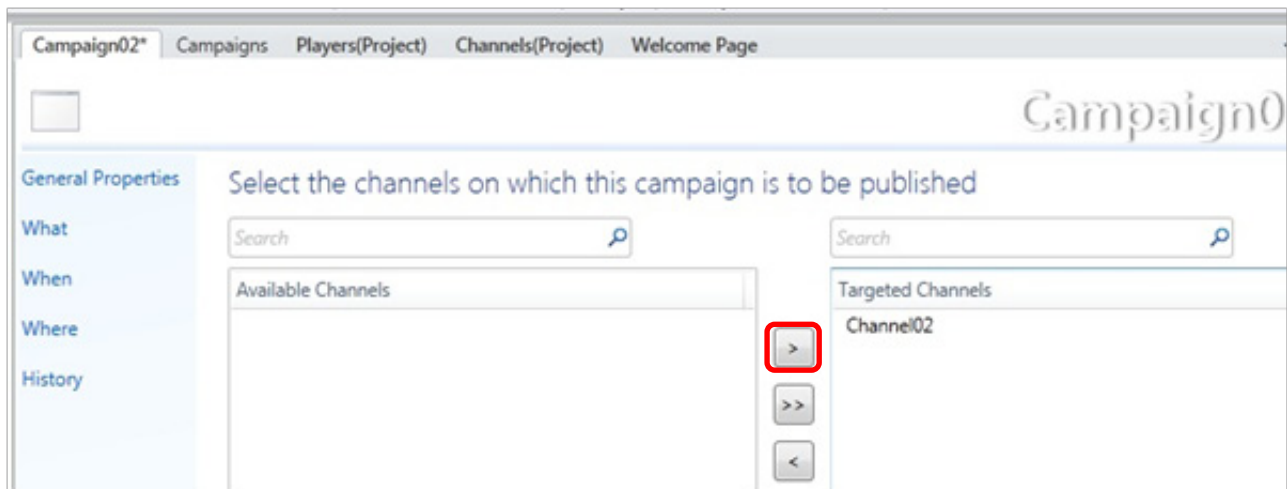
Campaign02* Campaigns Players(Project) Channels(Project) Welcome Page

Campaign0

General Properties
What
When
Where
History

Select the channels on which this campaign is to be published

Search

Search

Available Channels

Targeted Channels

Channel02

>

>>

<